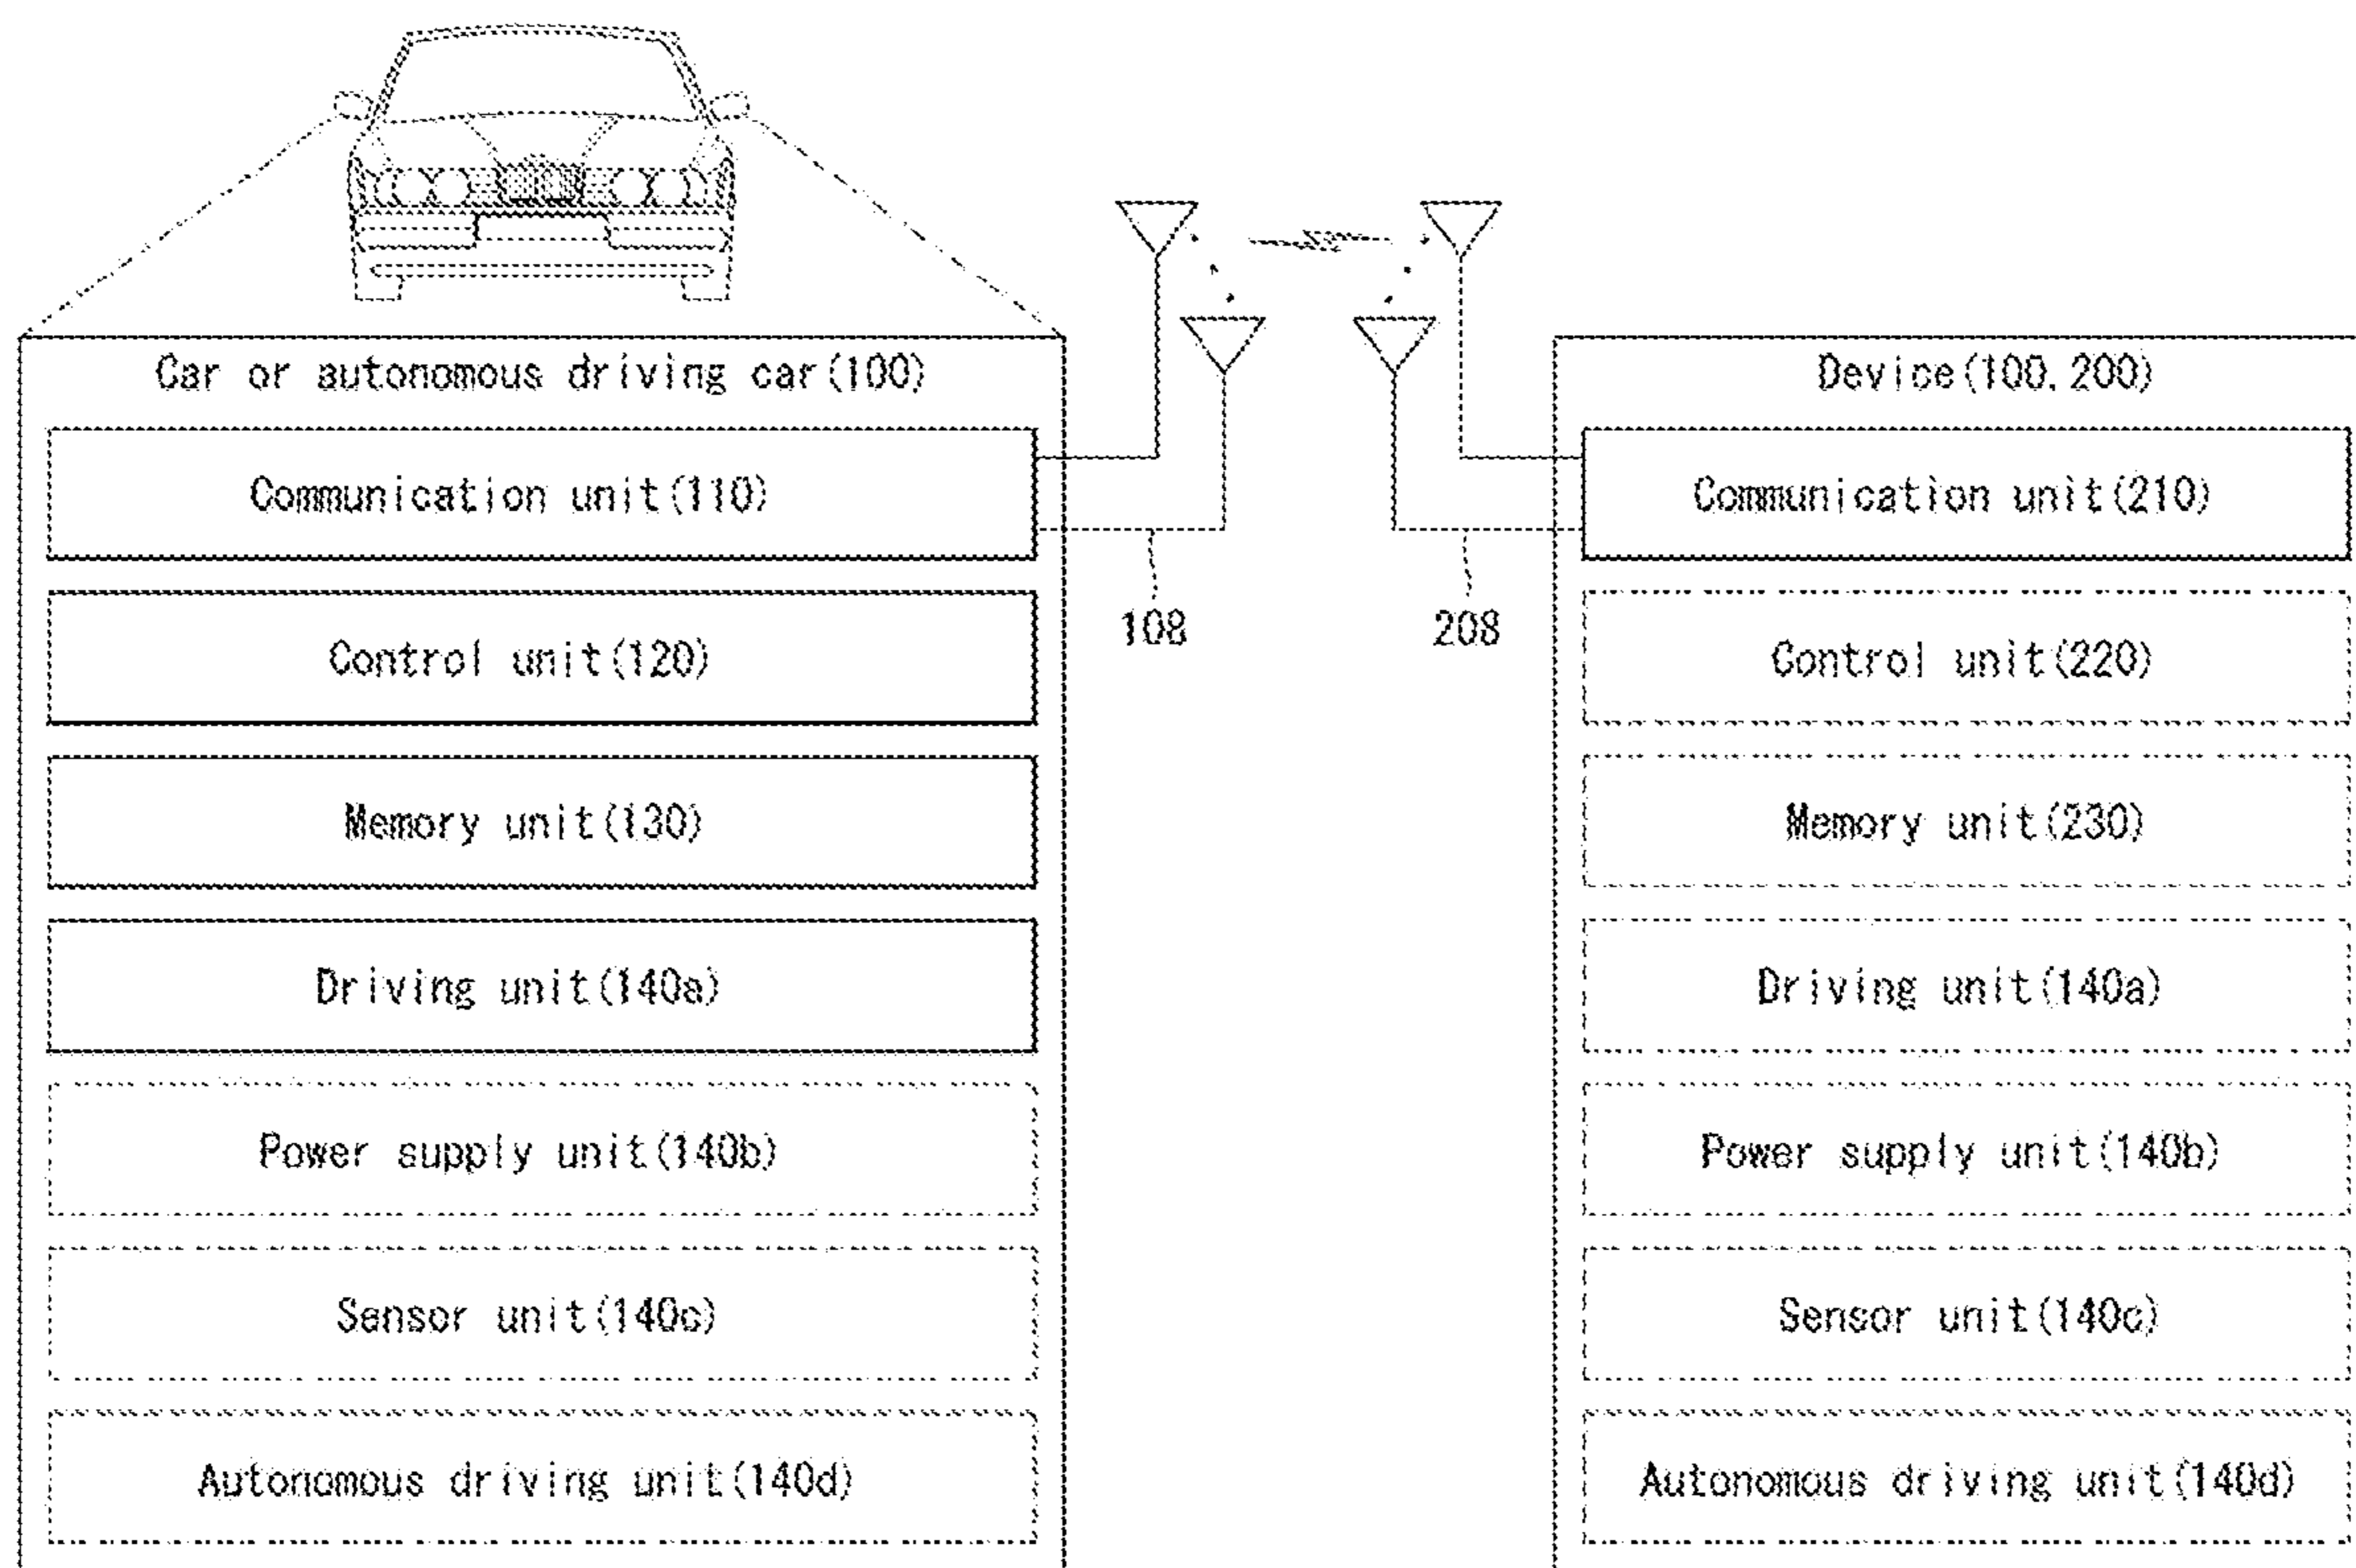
Car or autonomous driving car(100)

Communication unit(110)

Control unit(120)

Memory unit(130)

Driving unit(140a)

Power supply unit(140b)

Sensor unit(140c)

Autonomous driving unit(140d)

108

208

Device(100, 200)

Communication unit(210)

Control unit(220)

Memory unit(230)

Driving unit(140a)

Power supply unit(140b)

Sensor unit(140c)

Autonomous driving unit(140d)